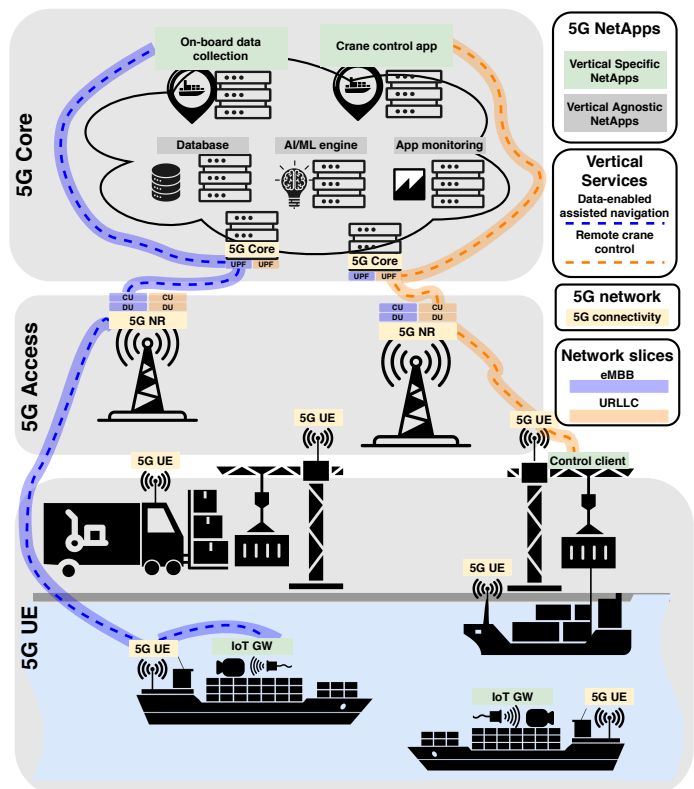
5G Core

On-board data collection

Crane control app

Database

AI/ML engine

App monitoring

5G Core
UPF UPF

5G Core
UPF UPF

5G Access

CU CU
DU DU
5G NR

CU CU
DU DU
5G NR

5G UE

5G UE

5G UE

Control client

5G UE

5G UE

IoT GW

IoT GW

5G UE

5G UE

5G NetApps

Vertical Specific NetApps

Vertical Agnostic NetApps

Vertical Services

Data-enabled assisted navigation

Remote crane control

5G network

5G connectivity

Network slices

eMBB

URLLC